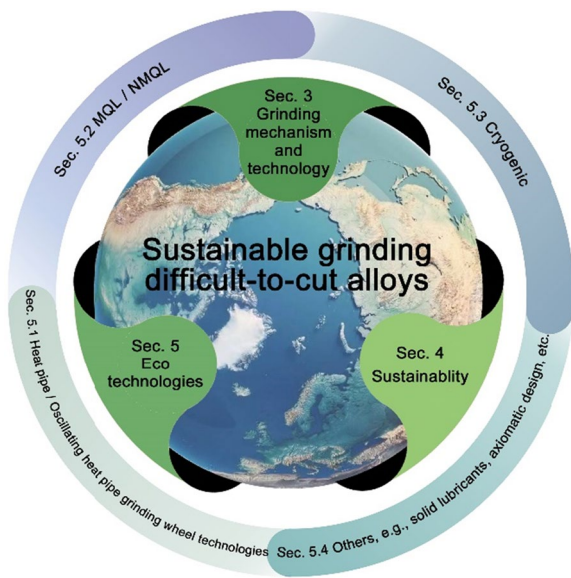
Sec. 5.2 MQL / NMQL

Sec. 5.3 Cryogenic

Sec. 3 Grinding mechanism and technology

Sustainable grinding difficult-to-cut alloys

Sec. 5 Eco technologies

Sec. 4 Sustainablity

Sec. 5.1 Heat pipe / Oscillating heat pipe grinding wheel technologies

Sec. 5.4 Others, e.g., solid lubricants, axiomatic design, etc.